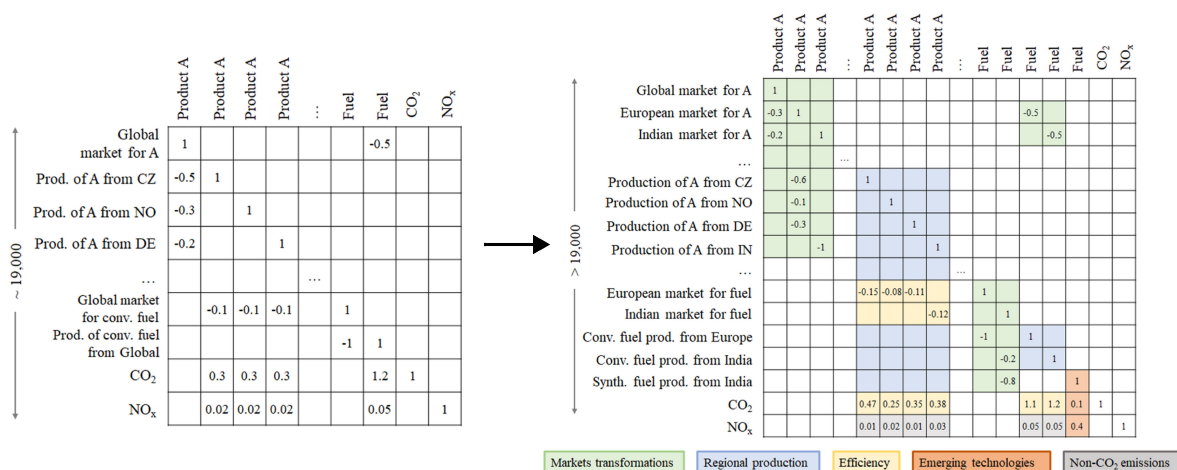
Left matrix (~ 19,000):

| | Product A | Product A | Product A | Product A | ... | Fuel | Fuel | $CO_2$ | $NO_x$ |
|---|---|---|---|---|---|---|---|---|---|
| Global market for A | 1 | | | | | | -0.5 | | |
| Prod. of A from CZ | -0.5 | 1 | | | | | | | |
| Prod. of A from NO | -0.3 | | 1 | | | | | | |
| Prod. of A from DE | -0.2 | | | 1 | | | | | |
| ... | | | | | ... | | | | |
| Global market for conv. fuel | | -0.1 | -0.1 | -0.1 | | 1 | | | |
| Prod. of conv. fuel from Global | | | | | | -1 | 1 | | |
| $CO_2$ | | 0.3 | 0.3 | 0.3 | | | 1.2 | 1 | |
| $NO_x$ | | 0.02 | 0.02 | 0.02 | | | 0.05 | | 1 |

Right matrix (> 19,000):

| | Product A | Product A | Product A | ... | Product A | Product A | Product A | Product A | ... | Fuel | Fuel | Fuel | Fuel | Fuel | $CO_2$ | $NO_x$ |
|---|---|---|---|---|---|---|---|---|---|---|---|---|---|---|---|---|
| Global market for A | 1 | | | | | | | | | | | | | | | |
| European market for A | -0.3 | 1 | | | | | | | | | | -0.5 | | | | |
| Indian market for A | -0.2 | | 1 | | | | | | | | | | -0.5 | | | |
| ... | | | | ... | | | | | | | | | | | | |
| Production of A from CZ | | -0.6 | | | 1 | | | | | | | | | | | |
| Production of A from NO | | -0.1 | | | | 1 | | | | | | | | | | |
| Production of A from DE | | -0.3 | | | | | 1 | | | | | | | | | |
| Production of A from IN | | | -1 | | | | | 1 | | | | | | | | |
| ... | | | | | | | | | ... | | | | | | | |
| European market for fuel | | | | | -0.15 | -0.08 | -0.11 | | | 1 | | | | | | |
| Indian market for fuel | | | | | | | | -0.12 | | | 1 | | | | | |
| Conv. fuel prod. from Europe | | | | | | | | | | -1 | | 1 | | | | |
| Conv. fuel prod. from India | | | | | | | | | | | -0.2 | | 1 | | | |
| Synth. fuel prod. from India | | | | | | | | | | | -0.8 | | | 1 | | |
| $CO_2$ | | | | | 0.47 | 0.25 | 0.35 | 0.38 | | | | 1.1 | 1.2 | 0.1 | 1 | |
| $NO_x$ | | | | | 0.01 | 0.02 | 0.01 | 0.03 | | | | 0.05 | 0.05 | 0.4 | | 1 |

Markets transformations | Regional production | Efficiency | Emerging technologies | Non-$CO_2$ emissions